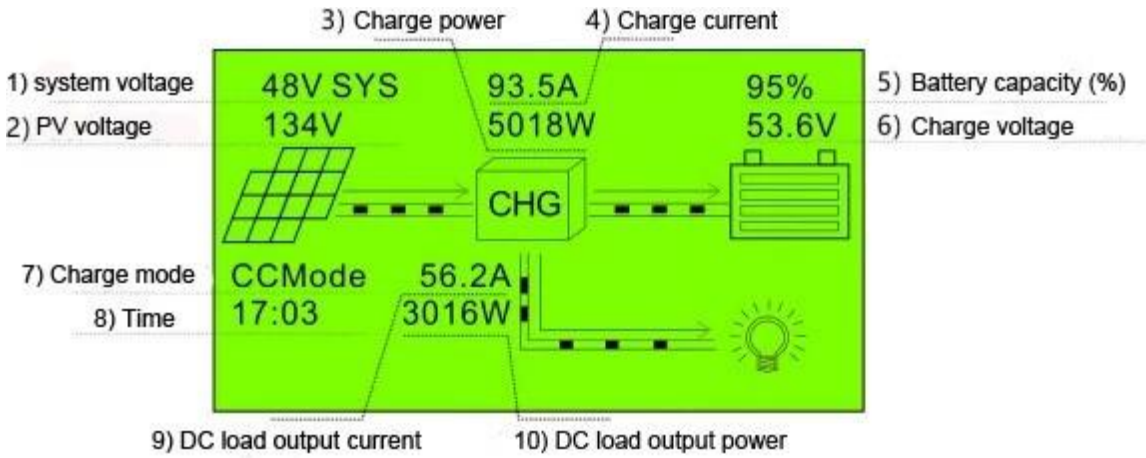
3) Charge power
4) Charge current

1) system voltage
48V SYS
93.5A
95%
5) Battery capacity (%)

2) PV voltage
134V
5018W
53.6V
6) Charge voltage

CHG

7) Charge mode
CCMode
56.2A

8) Time
17:03
3016W

9) DC load output current
10) DC load output power